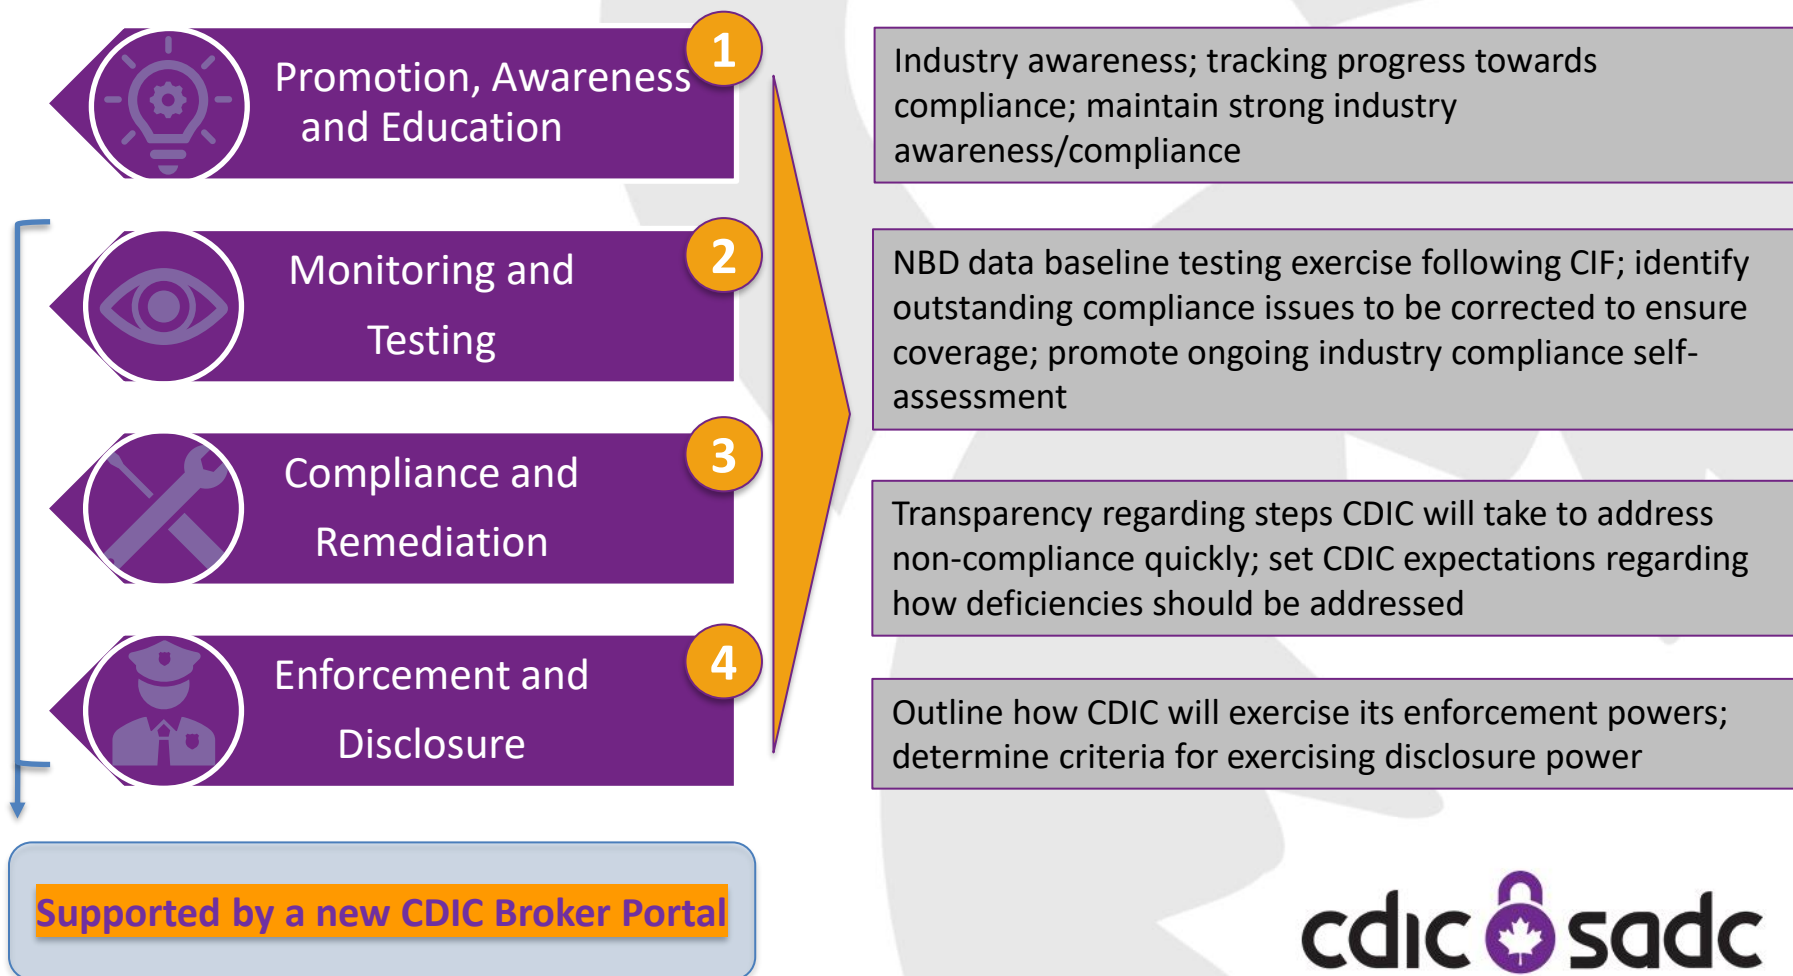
Promotion, Awareness and Education

1

Monitoring and Testing

2

Compliance and Remediation

3

Enforcement and Disclosure

4

Industry awareness; tracking progress towards compliance; maintain strong industry awareness/compliance

NBD data baseline testing exercise following CIF; identify outstanding compliance issues to be corrected to ensure coverage; promote ongoing industry compliance self-assessment

Transparency regarding steps CDIC will take to address non-compliance quickly; set CDIC expectations regarding how deficiencies should be addressed

Outline how CDIC will exercise its enforcement powers; determine criteria for exercising disclosure power

Supported by a new CDIC Broker Portal

cdic sadc